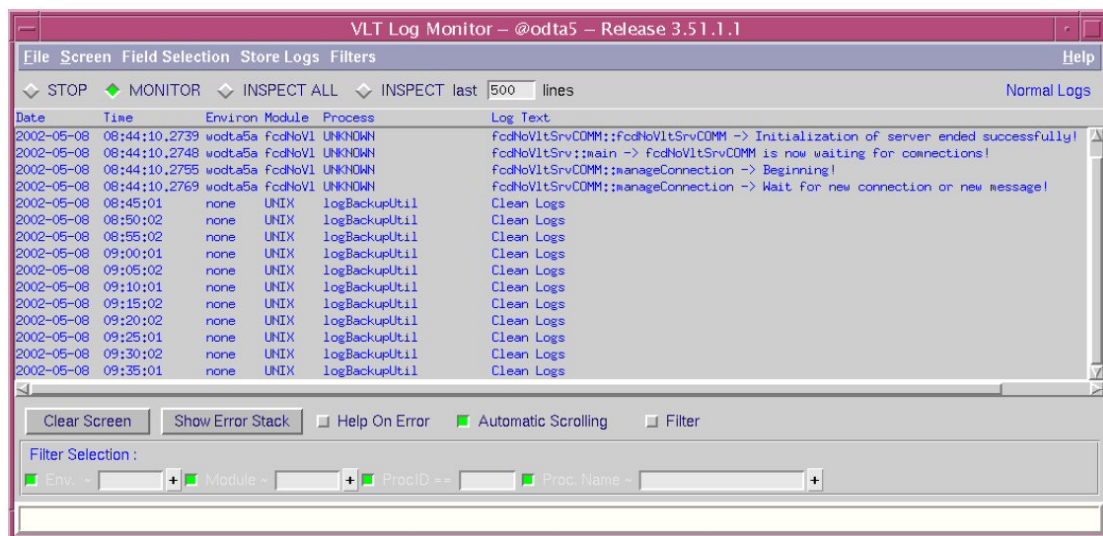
VLT Log Monitor – @odta5 – Release 3.51.1.1

File Screen Field Selection Store Logs Filters Help

STOP MONITOR INSPECT ALL INSPECT last 500 lines Normal Logs

| Date | Time | Environ | Module | Process | Log Text |
|---|---|---|---|---|---|
| 2002-05-08 | 08:44:10.2739 | wodta5a | fcdNoVl | UNKNOWN | fcdNoVltSrvCOMM::fcdNoVltSrvCOMM -> Initialization of server ended successfully! |
| 2002-05-08 | 08:44:10.2748 | wodta5a | fcdNoVl | UNKNOWN | fcdNoVltSrv::main -> fcdNoVltSrvCOMM is now waiting for connections! |
| 2002-05-08 | 08:44:10.2755 | wodta5a | fcdNoVl | UNKNOWN | fcdNoVltSrvCOMM::manageConnection -> Beginning! |
| 2002-05-08 | 08:44:10.2769 | wodta5a | fcdNoVl | UNKNOWN | fcdNoVltSrvCOMM::manageConnection -> Wait for new connection or new message! |
| 2002-05-08 | 08:45:01 | none | UNIX | logBackupUtil | Clean Logs |
| 2002-05-08 | 08:50:02 | none | UNIX | logBackupUtil | Clean Logs |
| 2002-05-08 | 08:55:02 | none | UNIX | logBackupUtil | Clean Logs |
| 2002-05-08 | 09:00:01 | none | UNIX | logBackupUtil | Clean Logs |
| 2002-05-08 | 09:05:02 | none | UNIX | logBackupUtil | Clean Logs |
| 2002-05-08 | 09:10:01 | none | UNIX | logBackupUtil | Clean Logs |
| 2002-05-08 | 09:15:02 | none | UNIX | logBackupUtil | Clean Logs |
| 2002-05-08 | 09:20:02 | none | UNIX | logBackupUtil | Clean Logs |
| 2002-05-08 | 09:25:01 | none | UNIX | logBackupUtil | Clean Logs |
| 2002-05-08 | 09:30:02 | none | UNIX | logBackupUtil | Clean Logs |
| 2002-05-08 | 09:35:01 | none | UNIX | logBackupUtil | Clean Logs |

Clear Screen Show Error Stack Help On Error Automatic Scrolling Filter

Filter Selection :

Env. ~ + Module ~ + ProcID == Proc. Name ~ +